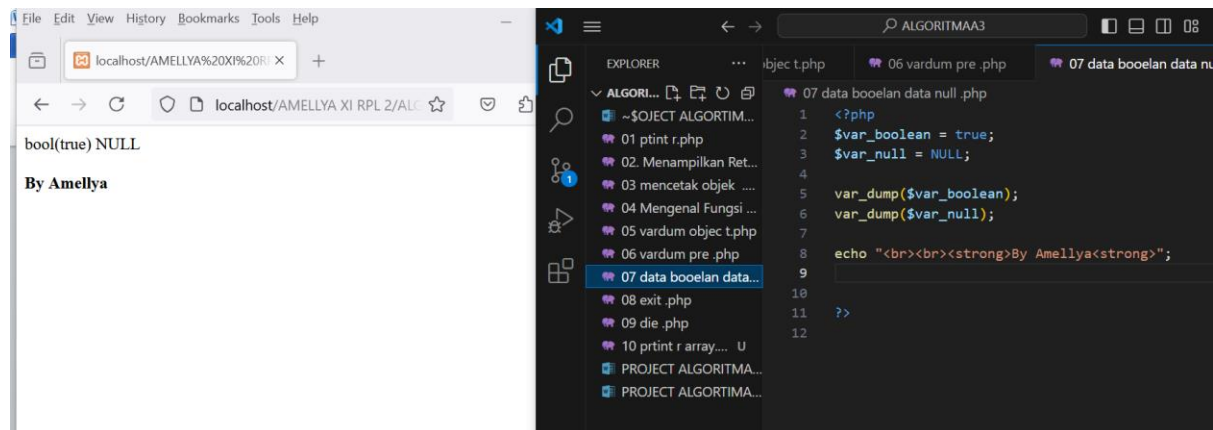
File Edit View History Bookmarks Tools Help

localhost/AMELLYA%20XI%20R ×

localhost/AMELLYA XI RPL 2/AL

bool(true) NULL

**By Amellya**

ALGORITMAA3

EXPLORER ...

ALGORI...

~$OJECT ALGORTIM...
01 ptint r.php
02. Menampilkan Ret...
03 mencetak objek ...
04 Mengenal Fungsi ...
05 vardum objec t.php
06 vardum pre .php
07 data booelan data...
08 exit .php
09 die .php
10 prtint r array.... U
PROJECT ALGORITMA...
PROJECT ALGORTIMA...

bjec t.php | 06 vardum pre .php | 07 data booelan data nu

07 data booelan data null .php

1 <?php
2 $var_boolean = true;
3 $var_null = NULL;
4
5 var_dump($var_boolean);
6 var_dump($var_null);
7
8 echo "<br><br><strong>By Amellya<strong>";
9
10
11 ?>
12